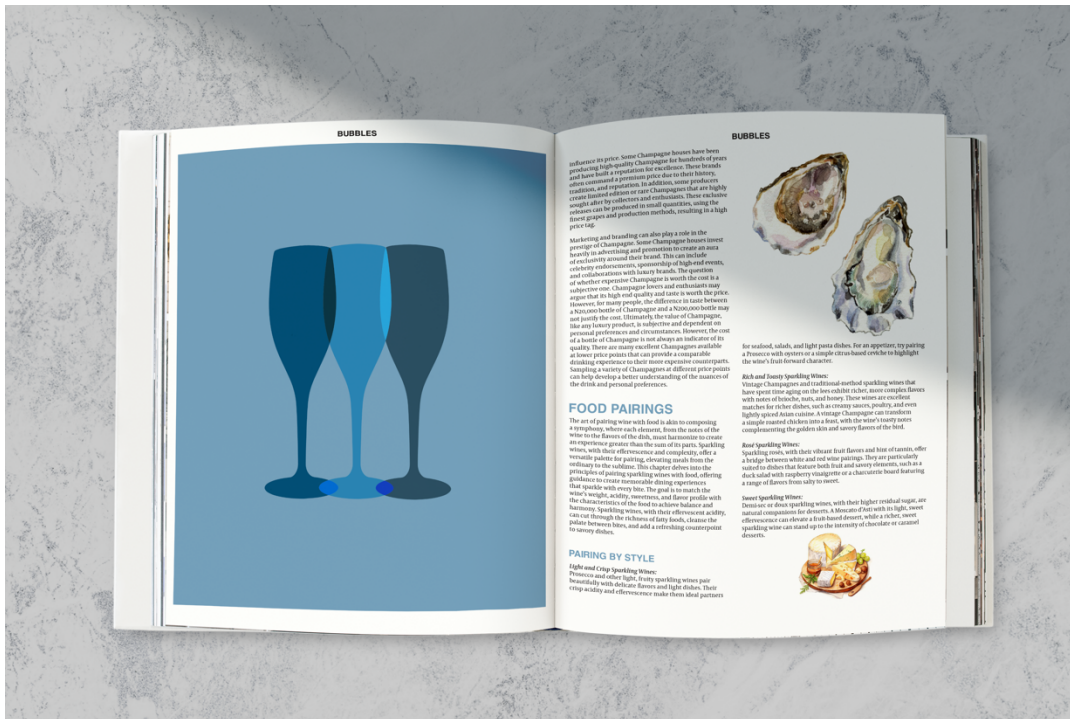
BUBBLES

BUBBLES

influence its price. Some Champagne houses have been producing high-quality Champagne for hundreds of years and have built a reputation for excellence. These brands often command a premium price due to their history, tradition, and reputation. In addition, some producers create limited edition or rare Champagnes that are highly sought after by collectors and enthusiasts. These exclusive releases can be produced in small quantities, using the finest grapes and production methods, resulting in a high price tag.

Marketing and branding can also play a role in the prestige of Champagne. Some Champagne houses invest heavily in advertising and promotion to create an aura of exclusivity around their brand. This can include celebrity endorsements, sponsorship of high-end events, and collaborations with luxury brands. The question of whether expensive Champagne is worth the cost is a subjective one. Champagne lovers and enthusiasts may argue that its high-end quality and taste is worth the price. However, for many people, the difference in taste between a N20,000 bottle of Champagne and a N200,000 bottle may not justify the cost. Ultimately, the value of Champagne, like any luxury product, is subjective and dependent on personal preferences and circumstances. However, the cost of a bottle of Champagne is not always an indicator of its quality. There are many excellent Champagnes available at lower price points that can provide a comparable drinking experience to their more expensive counterparts. Sampling a variety of Champagnes at different price points can help develop a better understanding of the nuances of the drink and personal preferences.

FOOD PAIRINGS

The art of pairing wine with food is akin to composing a symphony, where each element, from the notes of the wine to the flavors of the dish, must harmonize to create an experience greater than the sum of its parts. Sparkling wines, with their effervescence and complexity, offer a versatile palette for pairing, elevating meals from the ordinary to the sublime. This chapter delves into the principles of pairing sparkling wines with food, offering guidance to create memorable dining experiences that sparkle with every bite. The goal is to match the wine's weight, acidity, sweetness, and flavor profile with the characteristics of the food to achieve balance and harmony. Sparkling wines, with their effervescent acidity, can cut through the richness of fatty foods, cleanse the palate between bites, and add a refreshing counterpoint to savory dishes.

PAIRING BY STYLE

Light and Crisp Sparkling Wines:
Prosecco and other light, fruity sparkling wines pair beautifully with delicate flavors and light dishes. Their crisp acidity and effervescence make them ideal partners

for seafood, salads, and light pasta dishes. For an appetizer, try pairing a Prosecco with oysters or a simple citrus-based ceviche to highlight the wine's fruit-forward character.

Rich and Toasty Sparkling Wines:
Vintage Champagnes and traditional-method sparkling wines that have spent time aging on the lees exhibit richer, more complex flavors with notes of brioche, nuts, and honey. These wines are excellent matches for richer dishes, such as creamy sauces, poultry, and even lightly spiced Asian cuisine. A vintage Champagne can transform a simple roasted chicken into a feast, with the wine's toasty notes complementing the golden skin and savory flavors of the bird.

Rosé Sparkling Wines:
Sparkling rosés, with their vibrant fruit flavors and hint of tannin, offer a bridge between white and red wine pairings. They are particularly suited to dishes that feature both fruit and savory elements, such as a duck salad with raspberry vinaigrette or a charcuterie board featuring a range of flavors from salty to sweet.

Sweet Sparkling Wines:
Demi-sec or doux sparkling wines, with their higher residual sugar, are natural companions for desserts. A Moscato d'Asti with its light, sweet effervescence can elevate a fruit-based dessert, while a richer, sweet sparkling wine can stand up to the intensity of chocolate or caramel desserts.